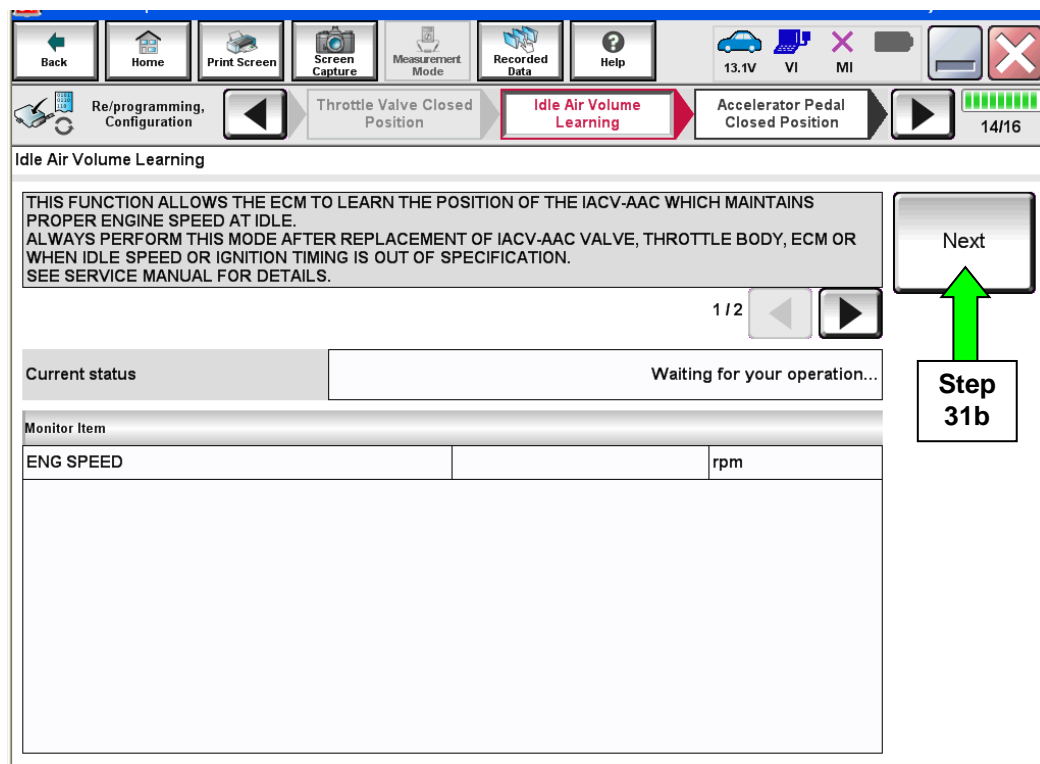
Back Home Print Screen Screen Capture Measurement Mode Recorded Data Help 13.1V VI MI

Re/programming, Configuration

Throttle Valve Closed Position

Idle Air Volume Learning

Accelerator Pedal Closed Position

14/16

Idle Air Volume Learning

THIS FUNCTION ALLOWS THE ECM TO LEARN THE POSITION OF THE IACV-AAC WHICH MAINTAINS PROPER ENGINE SPEED AT IDLE.
ALWAYS PERFORM THIS MODE AFTER REPLACEMENT OF IACV-AAC VALVE, THROTTLE BODY, ECM OR WHEN IDLE SPEED OR IGNITION TIMING IS OUT OF SPECIFICATION.
SEE SERVICE MANUAL FOR DETAILS.

Next

1/2

Step 31b

| Current status | Waiting for your operation... |
|---|---|

| Monitor Item | | |
|---|---|---|
| ENG SPEED | | rpm |